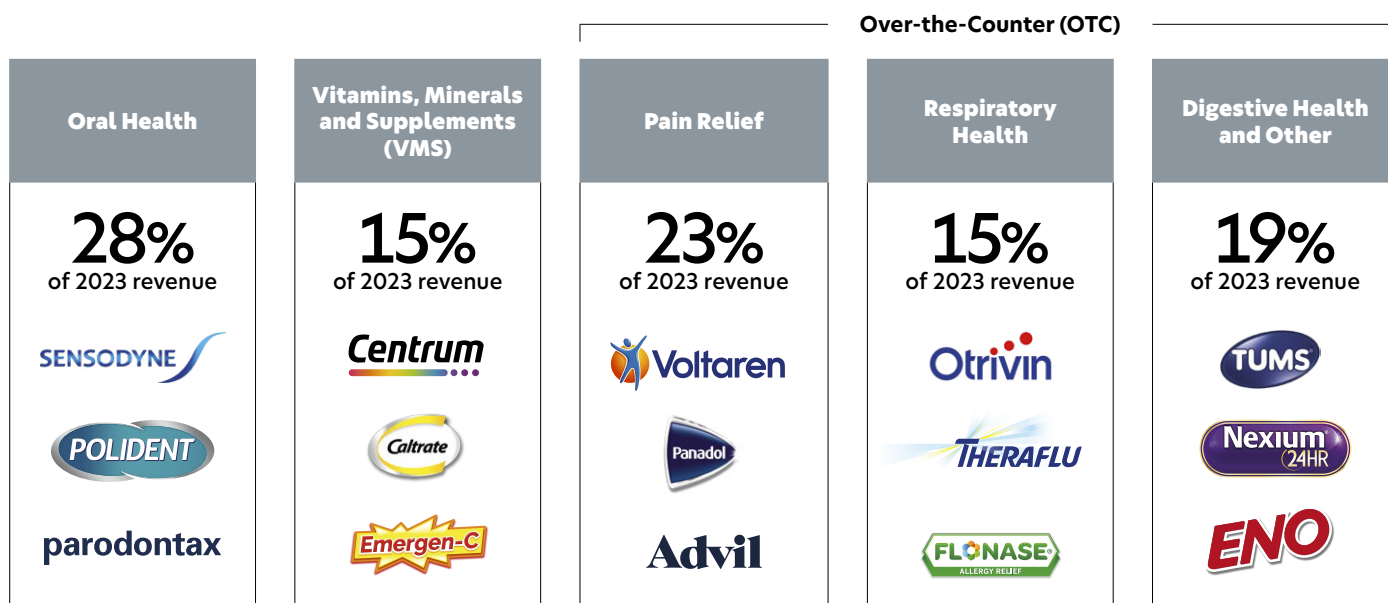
Over-the-Counter (OTC)

Oral Health

28%
of 2023 revenue

SENSODYNE
POLIDENT
parodontax

Vitamins, Minerals and Supplements (VMS)

15%
of 2023 revenue

Centrum
Caltrate
Emergen-C

Pain Relief

23%
of 2023 revenue

Voltaren
Panadol
Advil

Respiratory Health

15%
of 2023 revenue

Otrivin
THERAFLU
FLONASE
ALLERGY RELIEF

Digestive Health and Other

19%
of 2023 revenue

TUMS
Nexium 24HR
ENO